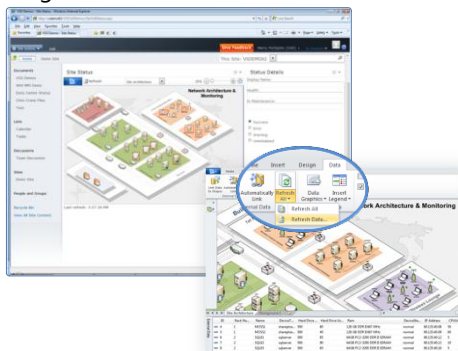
Site Status
Network Architecture & Monitoring
Status Details
Documents
Lists
Calendar
Tasks
Discussions
Sites
People and Groups
Recycle Bin
View All Site Content
Insert
Design
Data
Automatically Link
Refresh All
Data Graphics
Insert Legend
Refresh All
Refresh Data...
External Data
Network Architecture & Monitoring
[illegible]